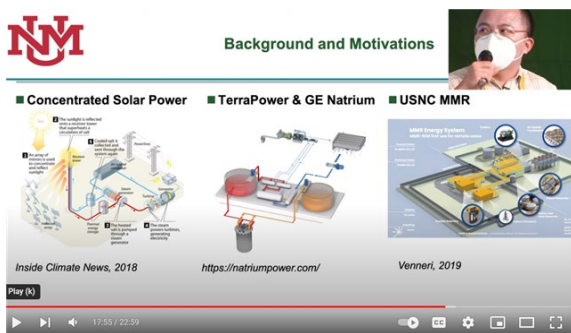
Background and Motivations

Concentrated Solar Power

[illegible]

Inside Climate News, 2018

TerraPower & GE Natrium

https://natriumpower.com/

USNC MMR

MMR Energy System

Venneri, 2019

Play (k)

17:55 / 22:59

CC